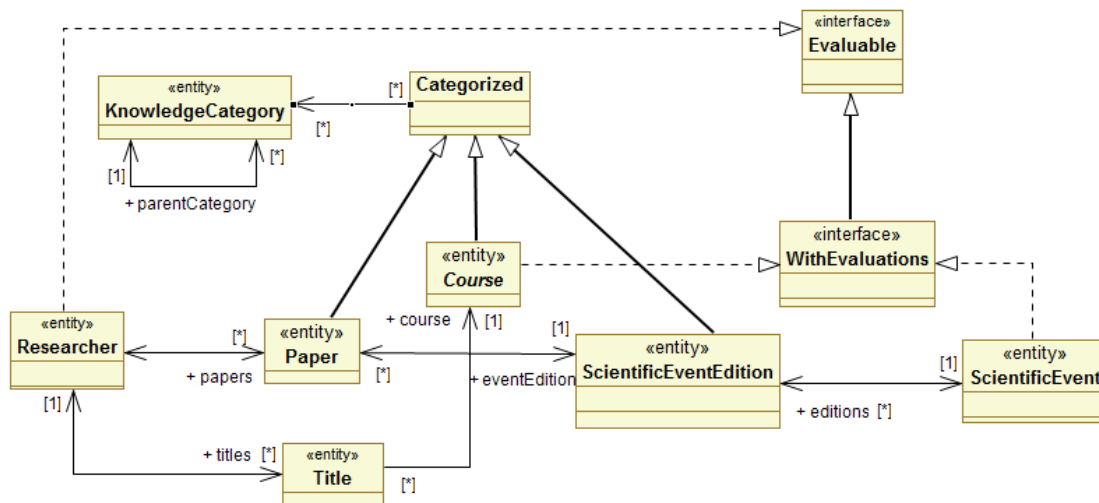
«interface»
Evaluable

«entity»
KnowledgeCategory

[*]

Categorized

[*]

[1]

[*]

+ parentCategory

«entity»
Course

«interface»
WithEvaluations

«entity»
Researcher

[*]

«entity»
Paper

+ course

[1]

[1]

«entity»
ScientificEventEdition

[1]

«entity»
ScientificEvent

+ papers

[*]

+ eventEdition

+ editions [*]

[1]

+ titles [*]

«entity»
Title

[*]